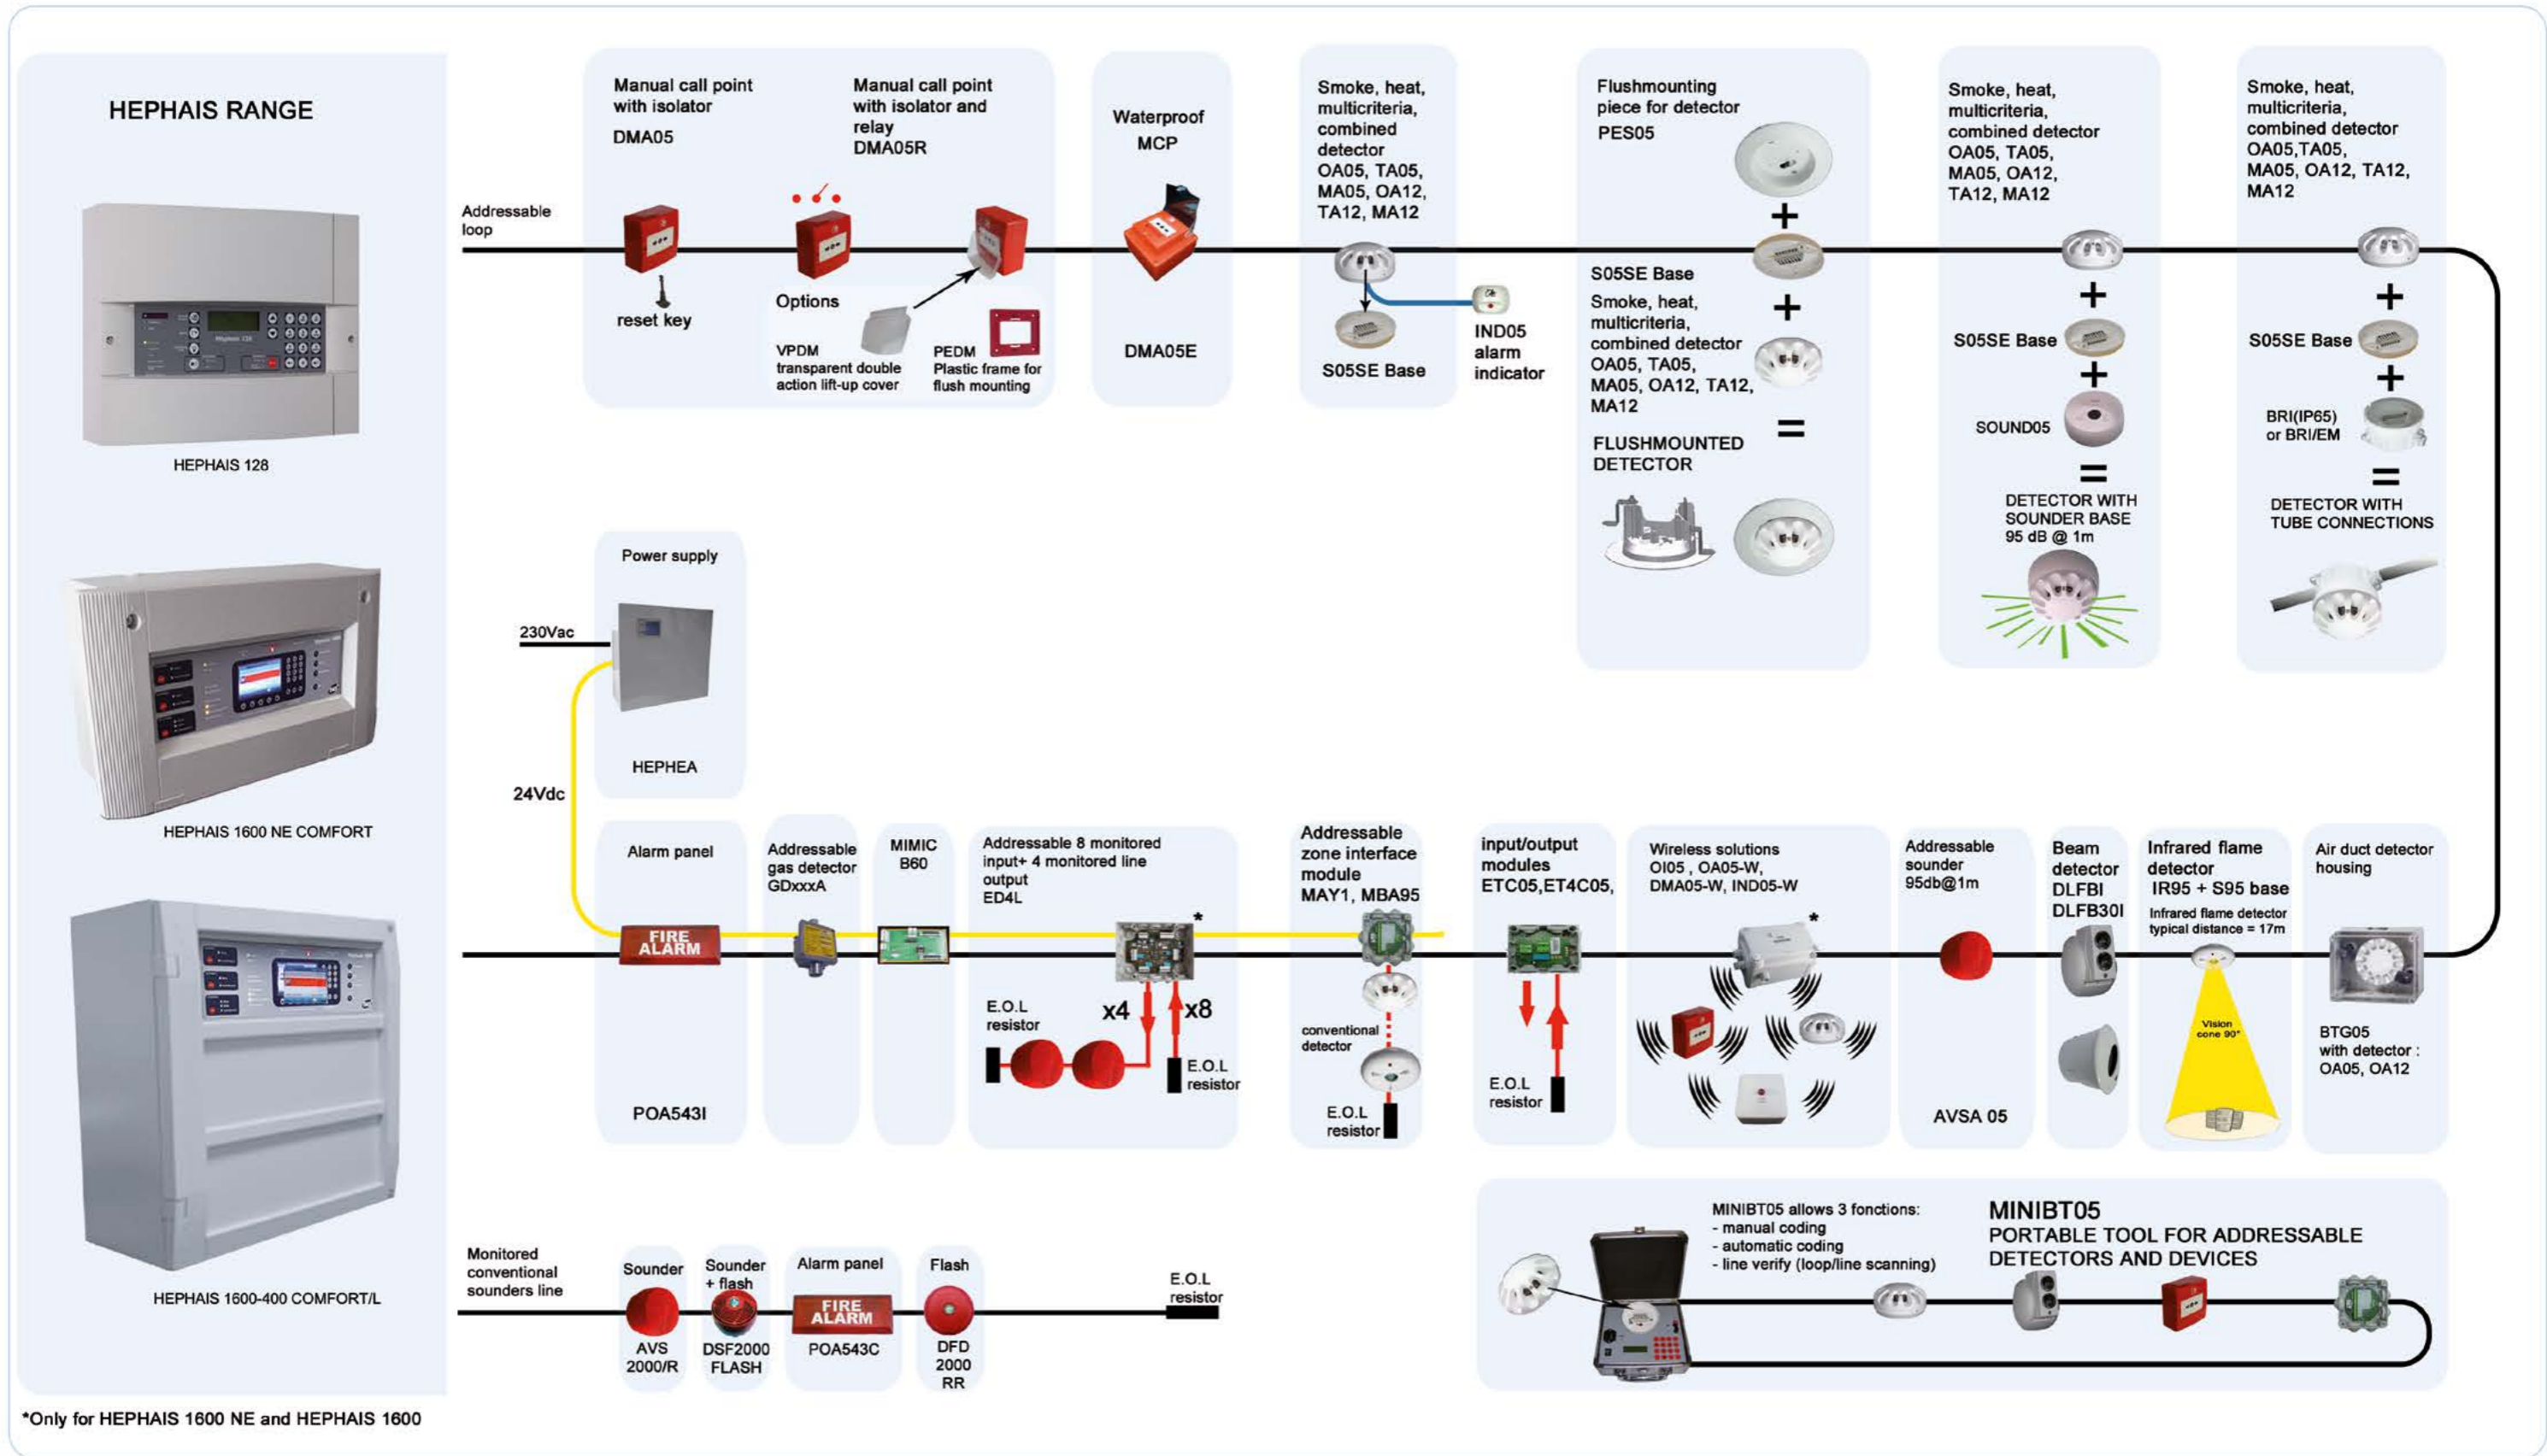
HEPHAIS RANGE

HEPHAIS 128

HEPHAIS 1600 NE COMFORT

HEPHAIS 1600-400 COMFORT/L

Addressable loop

Manual call point with isolator
DMA05

reset key

Manual call point with isolator and relay
DMA05R

Options

VPDM transparent double action lift-up cover

PEDM Plastic frame for flush mounting

Waterproof MCP

DMA05E

Smoke, heat, multicriteria, combined detector
OA05, TA05, MA05, OA12, TA12, MA12

S05SE Base

IND05 alarm indicator

Flushmounting piece for detector
PES05

+

S05SE Base

Smoke, heat, multicriteria, combined detector OA05, TA05, MA05, OA12, TA12, MA12

+

=

FLUSHMOUNTED DETECTOR

Smoke, heat, multicriteria, combined detector OA05, TA05, MA05, OA12, TA12, MA12

+

S05SE Base

+

SOUND05

=

DETECTOR WITH SOUNDER BASE 95 dB @ 1m

Smoke, heat, multicriteria, combined detector OA05,TA05, MA05, OA12, TA12, MA12

+

S05SE Base

+

BRI(IP65) or BRI/EM

=

DETECTOR WITH TUBE CONNECTIONS

Power supply

230Vac

24Vdc

HEPHEA

Alarm panel

FIRE ALARM

POA543I

Addressable gas detector GDxxxA

MIMIC B60

Addressable 8 monitored input+ 4 monitored line output
ED4L

*

E.O.L resistor

x4

x8

E.O.L resistor

Addressable zone interface module
MAY1, MBA95

conventional detector

E.O.L resistor

input/output modules
ETC05,ET4C05,

E.O.L resistor

Wireless solutions
OI05 , OA05-W, DMA05-W, IND05-W

*

Addressable sounder 95db@1m

AVSA 05

Beam detector
DLFBI
DLFB30I

Infrared flame detector
IR95 + S95 base
Infrared flame detector typical distance = 17m

Vision cone 90°

Air duct detector housing

BTG05 with detector : OA05, OA12

Monitored conventional sounders line

Sounder
AVS 2000/R

Sounder + flash
DSF2000 FLASH

Alarm panel
FIRE ALARM
POA543C

Flash
DFD 2000 RR

E.O.L resistor

MINIBT05 allows 3 fonctions:
- manual coding
- automatic coding
- line verify (loop/line scanning)

MINIBT05
PORTABLE TOOL FOR ADDRESSABLE DETECTORS AND DEVICES

*Only for HEPHAIS 1600 NE and HEPHAIS 1600